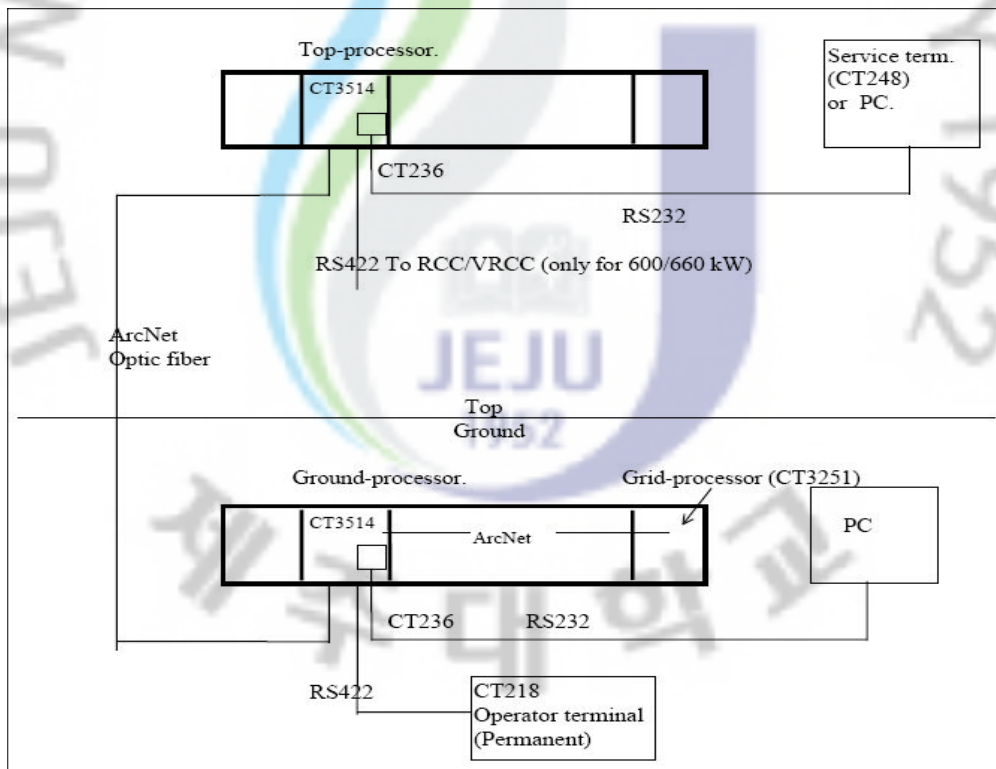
Top-processor.

CT3514

CT236

Service term. (CT248) or PC.

RS232

RS422 To RCC/VRCC (only for 600/660 kW)

ArcNet
Optic fiber

JEJU
1952

Top
Ground

Ground-processor.

Grid-processor (CT3251)

CT3514

ArcNet

PC

CT236

RS232

RS422

CT218
Operator terminal
(Permanent)